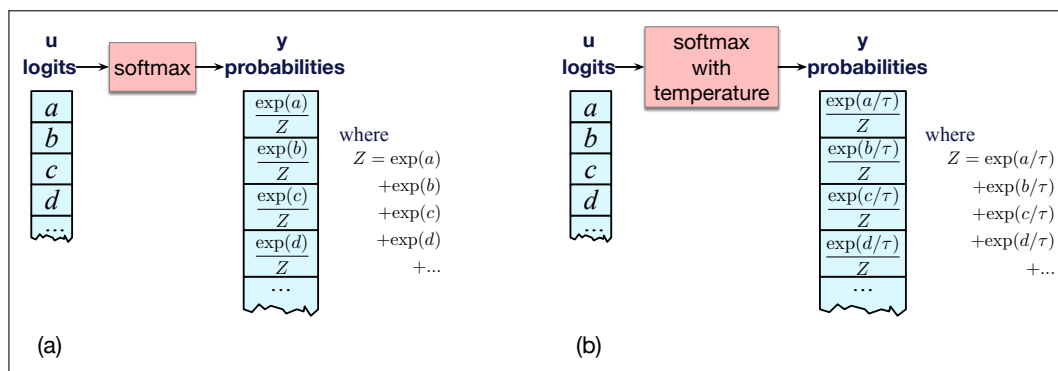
u
logits

softmax

y
probabilities

$a$
$b$
$c$
$d$
$\cdots$

$\frac{\exp(a)}{Z}$
$\frac{\exp(b)}{Z}$
$\frac{\exp(c)}{Z}$
$\frac{\exp(d)}{Z}$
$\cdots$

where
$Z = \exp(a)$
$+\exp(b)$
$+\exp(c)$
$+\exp(d)$
$+...$

(a)

u
logits

softmax with temperature

y
probabilities

$a$
$b$
$c$
$d$
$\cdots$

$\frac{\exp(a/\tau)}{Z}$
$\frac{\exp(b/\tau)}{Z}$
$\frac{\exp(c/\tau)}{Z}$
$\frac{\exp(d/\tau)}{Z}$
$\cdots$

where
$Z = \exp(a/\tau)$
$+\exp(b/\tau)$
$+\exp(c/\tau)$
$+\exp(d/\tau)$
$+...$

(b)